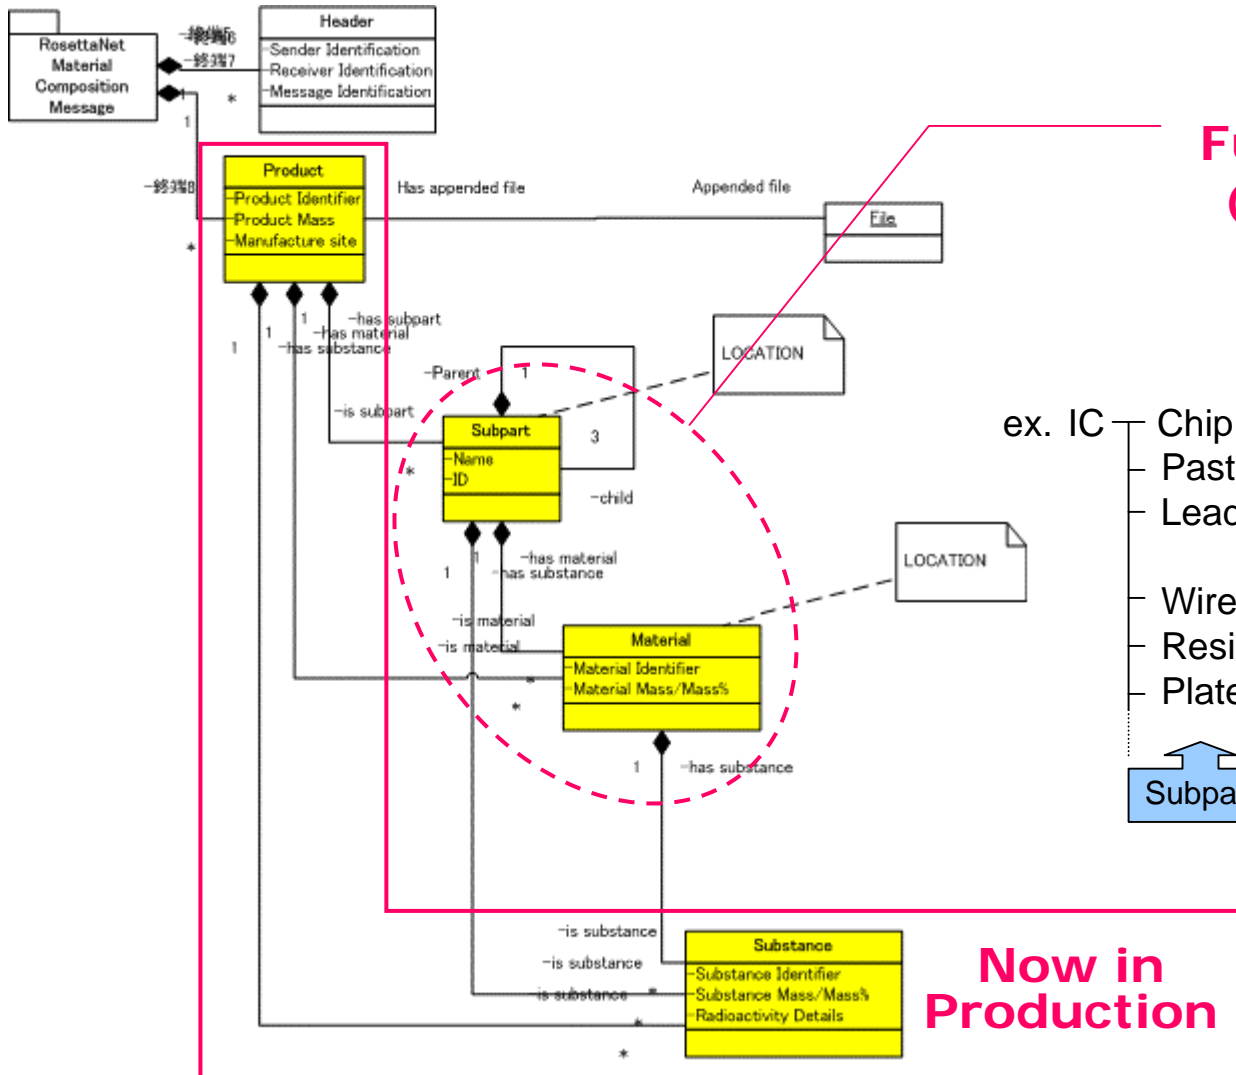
RosettaNet Material Composition Message

Header
-Sender Identification
-Receiver Identification
-Message Identification

-終端6
-終端7
*
1
-終端8
*

Product
-Product Identifier
-Product Mass
-Manufacture site

Has appended file
Appended file
File

Fu
C

-has subpart
-has material
-has substance
1
1
1

LOCATION

-Parent
1
-is subpart
*
Subpart
-Name
-ID
3
-child

ex. IC
Chip
Past
Lead
Wire
Resi
Plate
Subpa

-has material
-has substance
1
1

LOCATION

-is material
-is material
Material
-Material Identifier
-Material Mass/Mass%
*
*
1
-has substance

-is substance
-is substance
-is substance
*
*
*
Substance
-Substance Identifier
-Substance Mass/Mass%
-Radioactivity Details

Now in Production